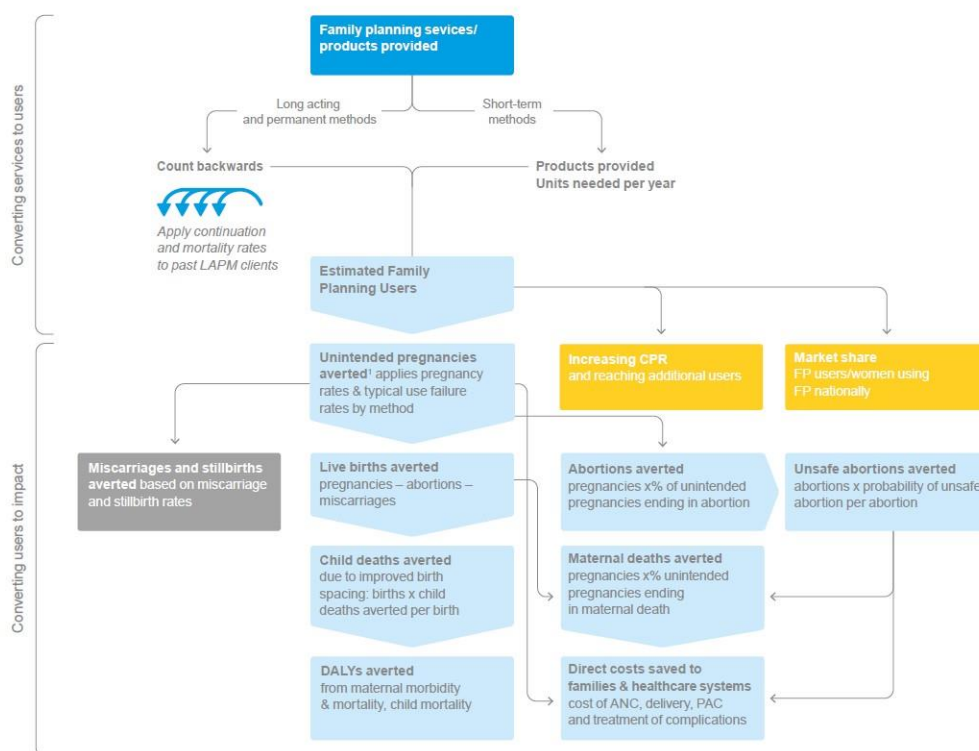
Converting services to users

Family planning sevices/ products provided

Long acting and permanent methods

Short-term methods

Count backwards

Apply continuation and mortality rates to past LAPM clients

Products provided Units needed per year

Estimated Family Planning Users

Converting users to impact

Unintended pregnancies averted$^1$ applies pregnancy rates & typical use failure rates by method

Increasing CPR and reaching additional users

Market share FP users/women using FP nationally

Miscarriages and stillbirths averted based on miscarriage and stillbirth rates

Live births averted pregnancies – abortions – miscarriages

Abortions averted pregnancies x% of unintended pregnancies ending in abortion

Unsafe abortions averted abortions x probability of unsafe abortion per abortion

Child deaths averted due to improved birth spacing: births x child deaths averted per birth

Maternal deaths averted pregnancies x% unintended pregnancies ending in maternal death

DALYs averted from maternal morbidity & mortality, child mortality

Direct costs saved to families & healthcare systems cost of ANC, delivery, PAC and treatment of complications